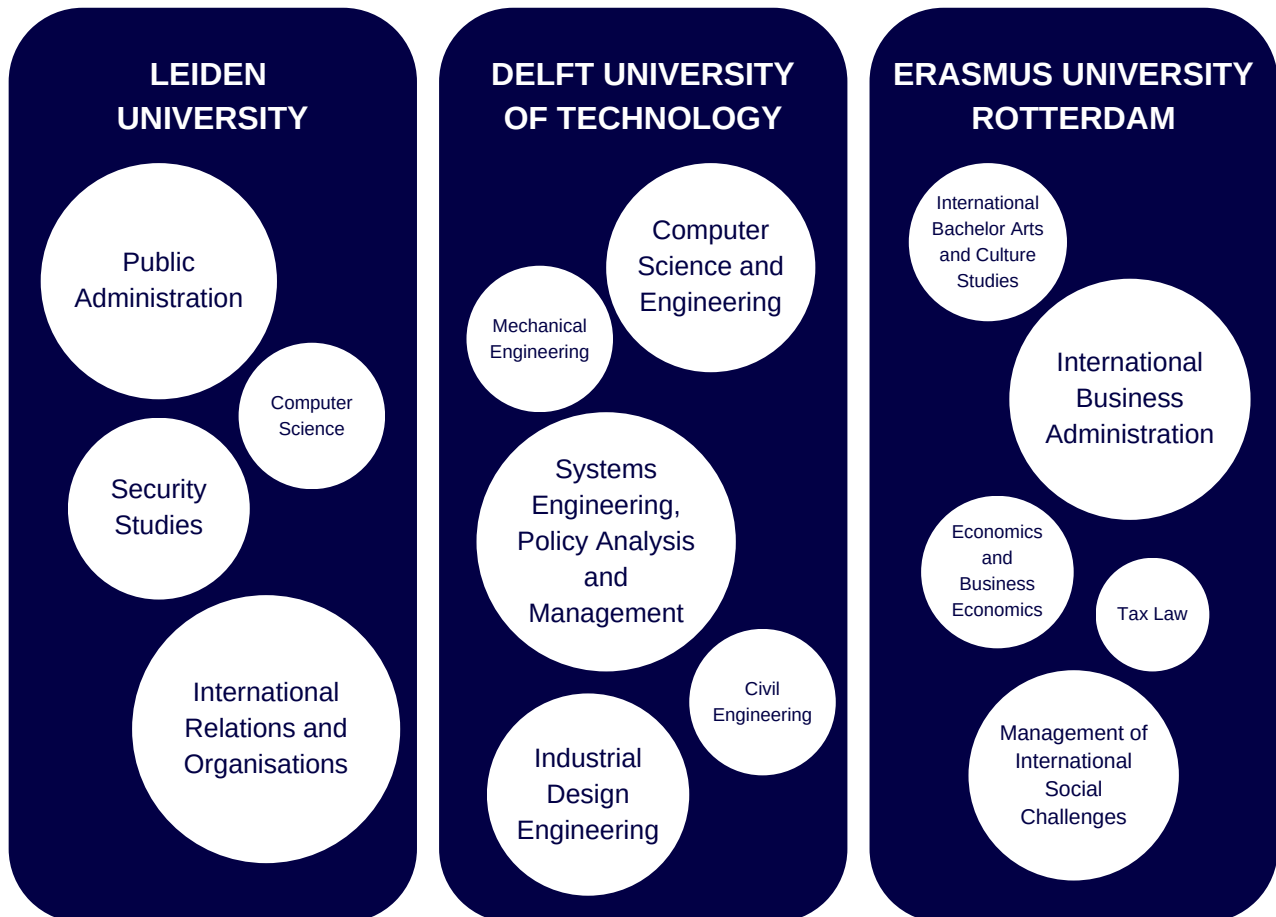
LEIDEN UNIVERSITY

Public Administration

Computer Science

Security Studies

International Relations and Organisations

DELFT UNIVERSITY OF TECHNOLOGY

Mechanical Engineering

Computer Science and Engineering

Systems Engineering, Policy Analysis and Management

Civil Engineering

Industrial Design Engineering

ERASMUS UNIVERSITY ROTTERDAM

International Bachelor Arts and Culture Studies

International Business Administration

Economics and Business Economics

Tax Law

Management of International Social Challenges